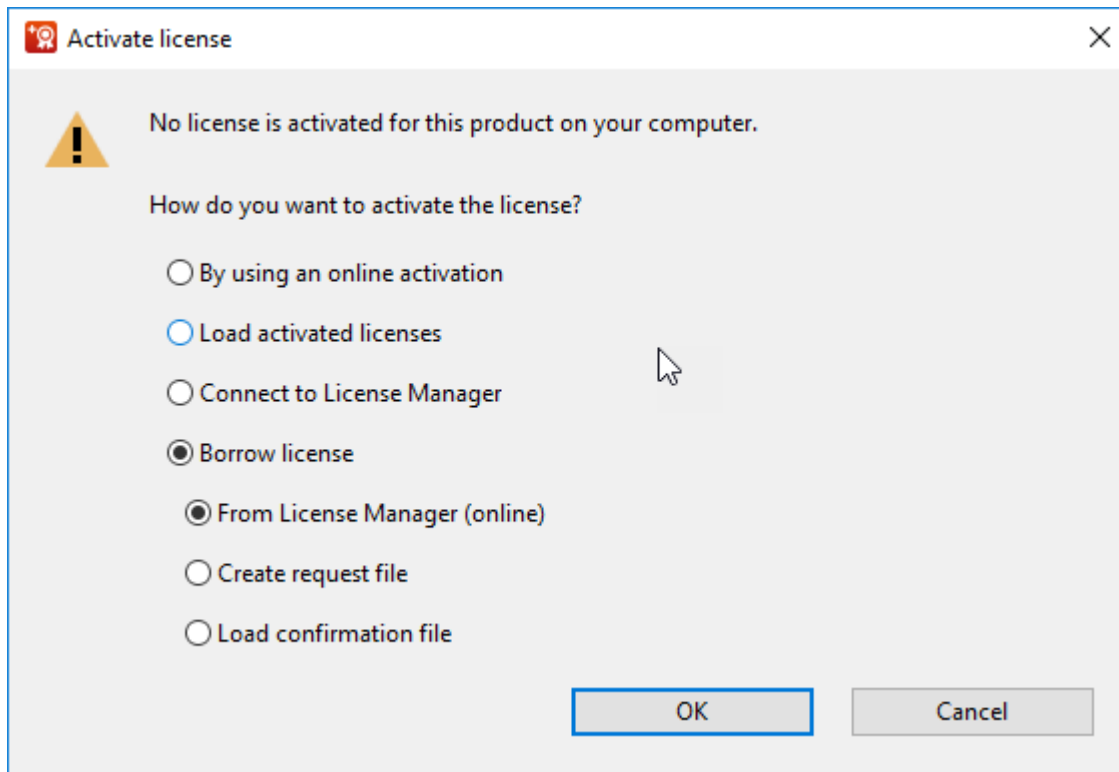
Activate license

No license is activated for this product on your computer.

How do you want to activate the license?

By using an online activation

Load activated licenses

Connect to License Manager

Borrow license

From License Manager (online)

Create request file

Load confirmation file

OK

Cancel